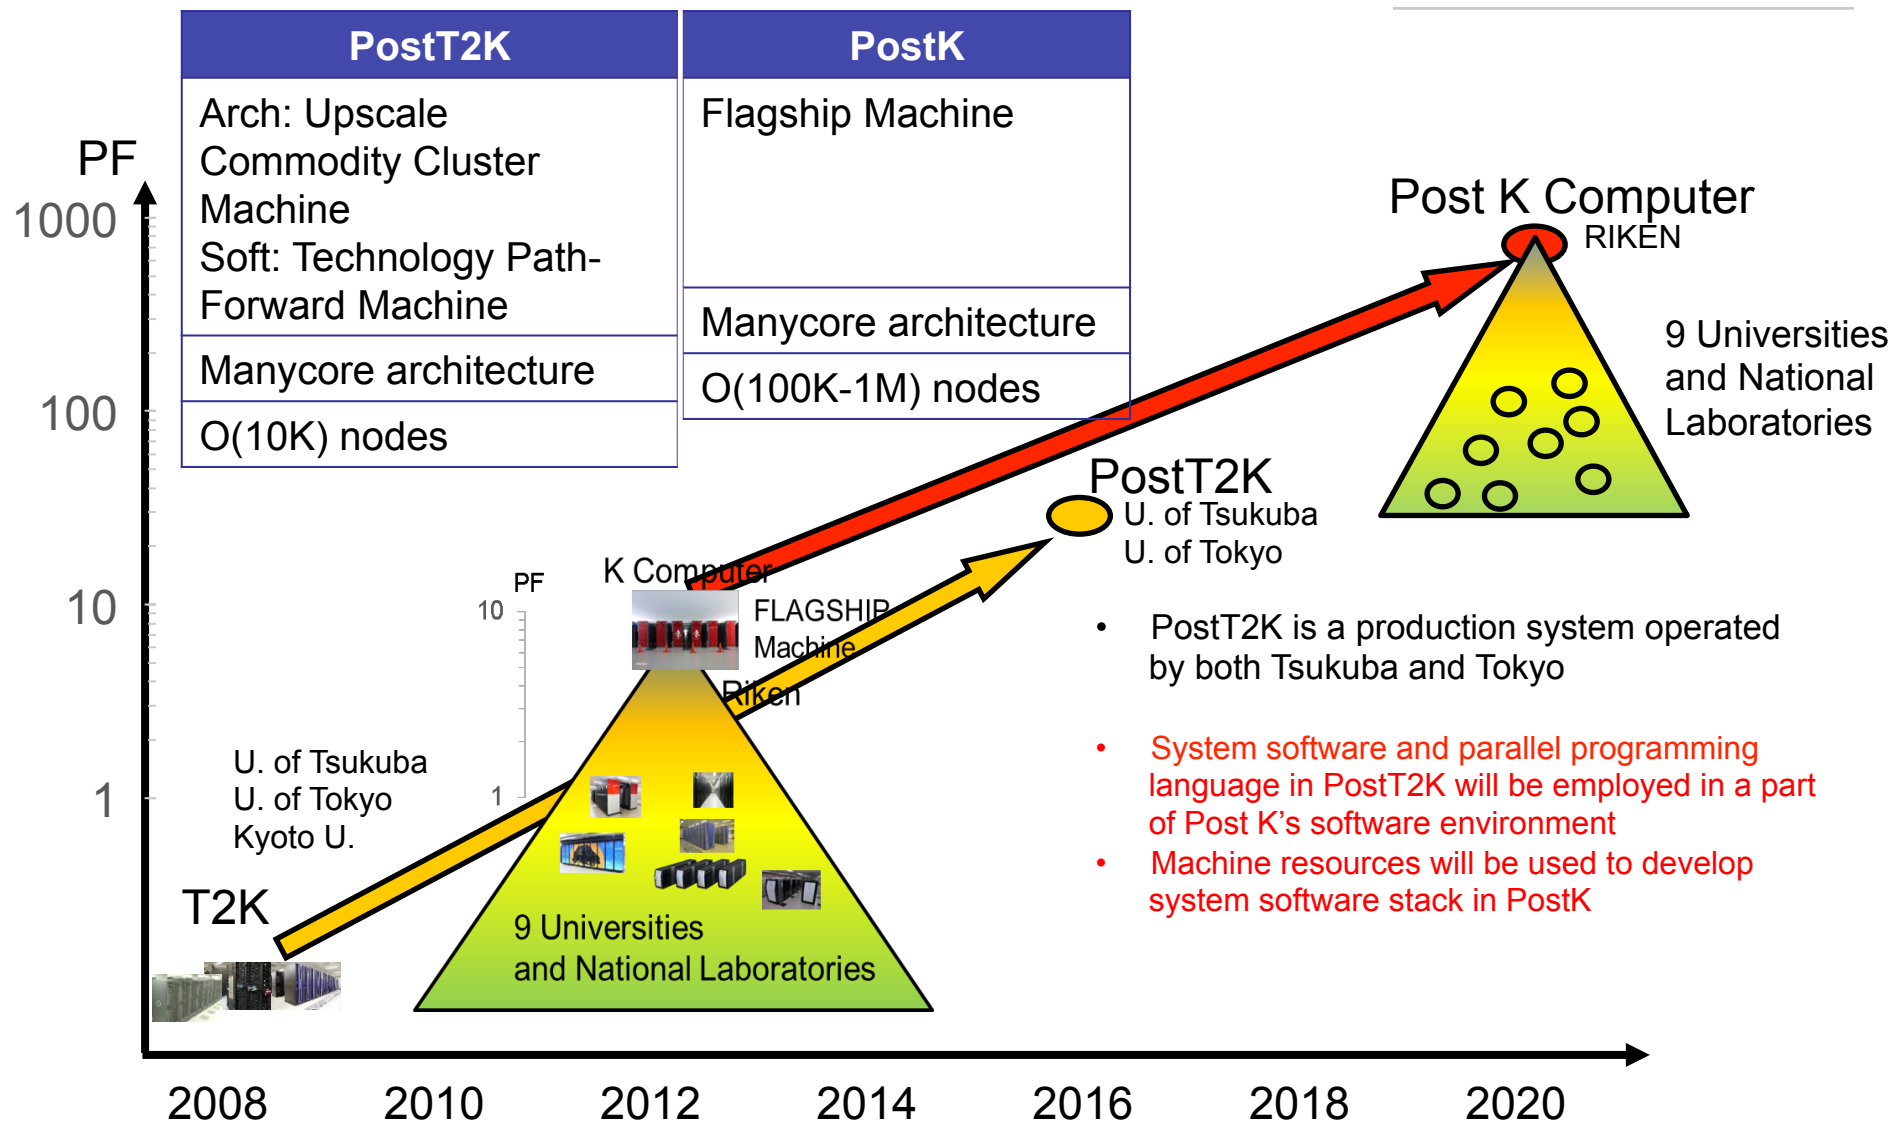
| PostT2K | PostK |
|---|---|
| Arch: Upscale Commodity Cluster Machine Soft: Technology Path-Forward Machine | Flagship Machine |
| Manycore architecture | Manycore architecture |
| O(10K) nodes | O(100K-1M) nodes |

PF

1000

100

10

1

Post K Computer
RIKEN

9 Universities and National Laboratories

PostT2K
U. of Tsukuba
U. of Tokyo

PF
10
1

K Computer
FLAGSHIP Machine
Riken

U. of Tsukuba
U. of Tokyo
Kyoto U.

T2K

9 Universities and National Laboratories

• PostT2K is a production system operated by both Tsukuba and Tokyo

• System software and parallel programming language in PostT2K will be employed in a part of Post K's software environment
• Machine resources will be used to develop system software stack in PostK

2008 2010 2012 2014 2016 2018 2020